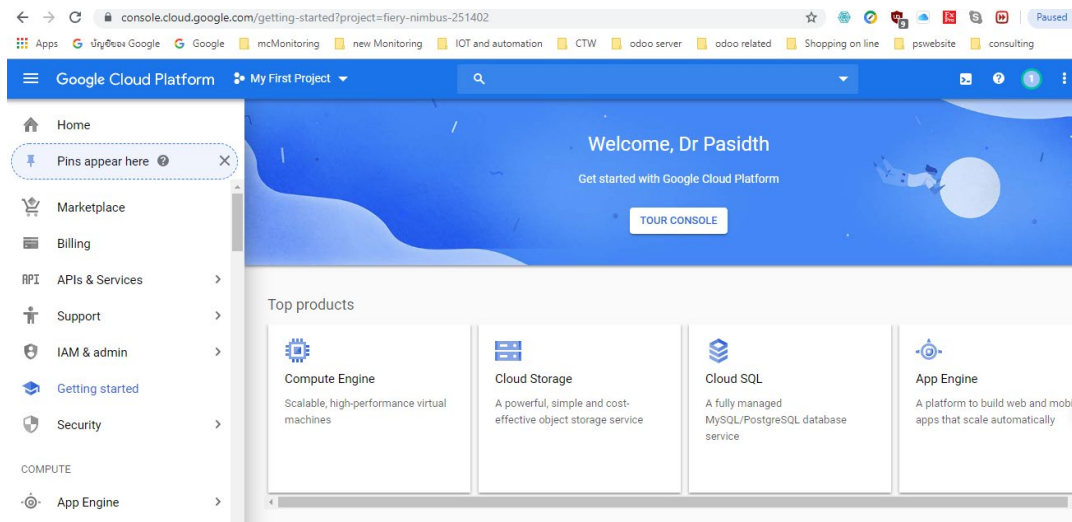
console.cloud.google.com/getting-started?project=fiery-nimbus-251402

Paused

Apps บัญชีของ Google Google mcMonitoring new Monitoring IOT and automation CTW odoo server odoo related Shopping on line pswebsite consulting

Google Cloud Platform My First Project

1

Home

Pins appear here

Marketplace

Billing

APIs & Services

Support

IAM & admin

Getting started

Security

COMPUTE

App Engine

Welcome, Dr Pasidth

Get started with Google Cloud Platform

TOUR CONSOLE

Top products

Compute Engine
Scalable, high-performance virtual machines

Cloud Storage
A powerful, simple and cost-effective object storage service

Cloud SQL
A fully managed MySQL/PostgreSQL database service

App Engine
A platform to build web and mobi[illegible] apps that scale automatically